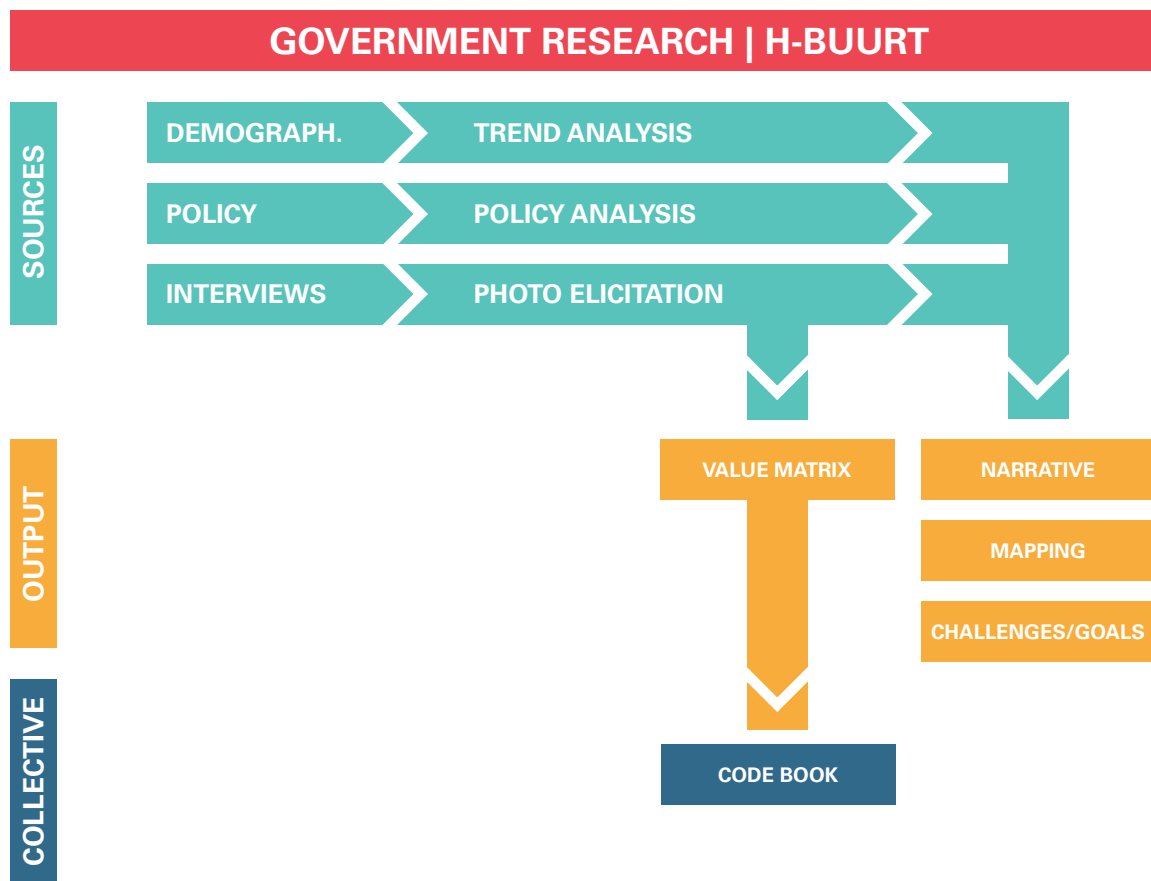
GOVERNMENT RESEARCH | H-BUURT

SOURCES

DEMOGRAPH.

TREND ANALYSIS

POLICY

POLICY ANALYSIS

INTERVIEWS

PHOTO ELICITATION

OUTPUT

VALUE MATRIX

NARRATIVE

MAPPING

CHALLENGES/GOALS

COLLECTIVE

CODE BOOK